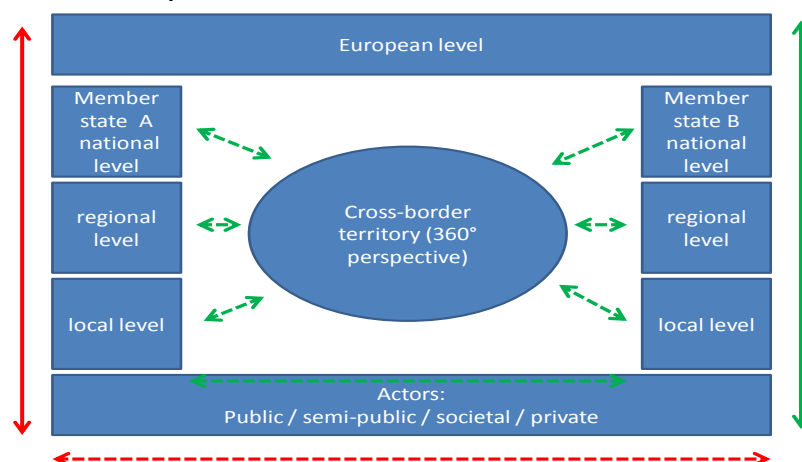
European level

Member state A national level

regional level

local level

Cross-border territory (360° perspective)

Member state B national level

regional level

local level

Actors:
Public / semi-public / societal / private